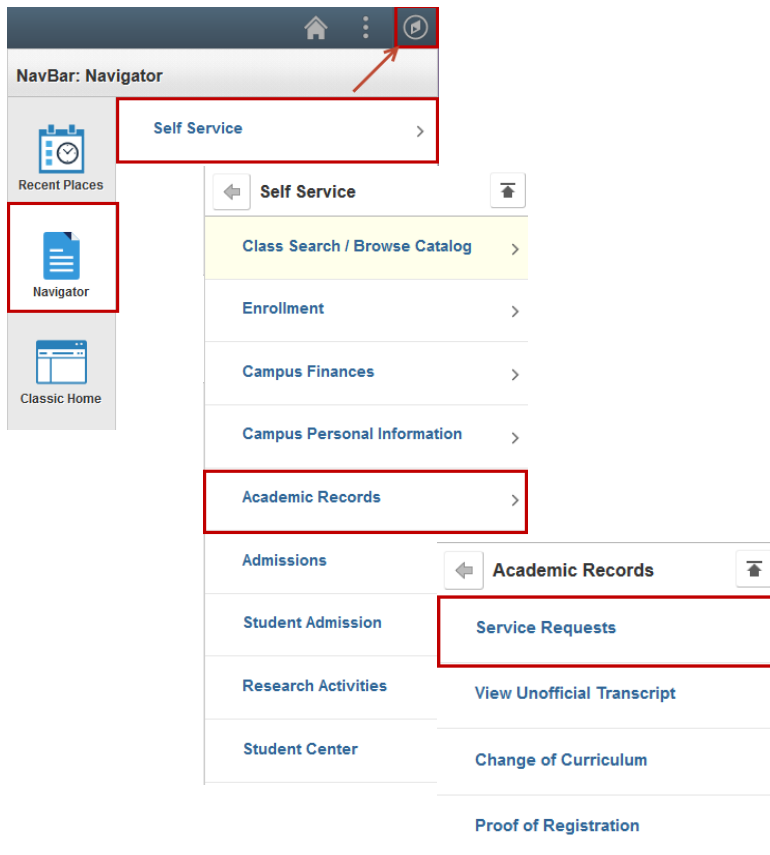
NavBar: Navigator

Recent Places

Navigator

Classic Home

Self Service

Self Service

Class Search / Browse Catalog

Enrollment

Campus Finances

Campus Personal Information

Academic Records

Admissions

Student Admission

Research Activities

Student Center

Academic Records

Service Requests

View Unofficial Transcript

Change of Curriculum

Proof of Registration